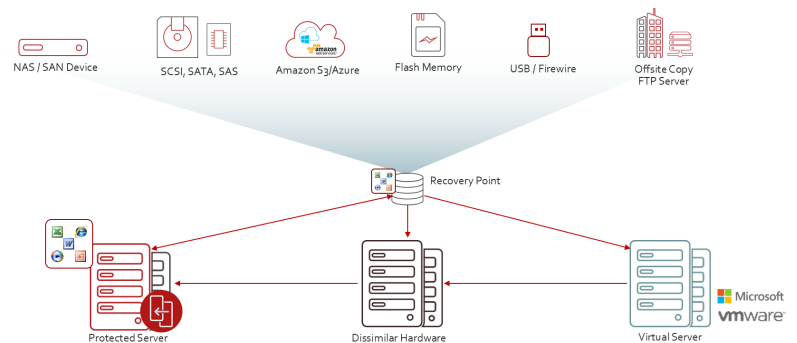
NAS / SAN Device

SCSI, SATA, SAS

amazon web services

Amazon S3/Azure

Flash Memory

USB / Firewire

Offsite Copy FTP Server

Recovery Point

Protected Server

Dissimilar Hardware

Virtual Server

Microsoft

vmware